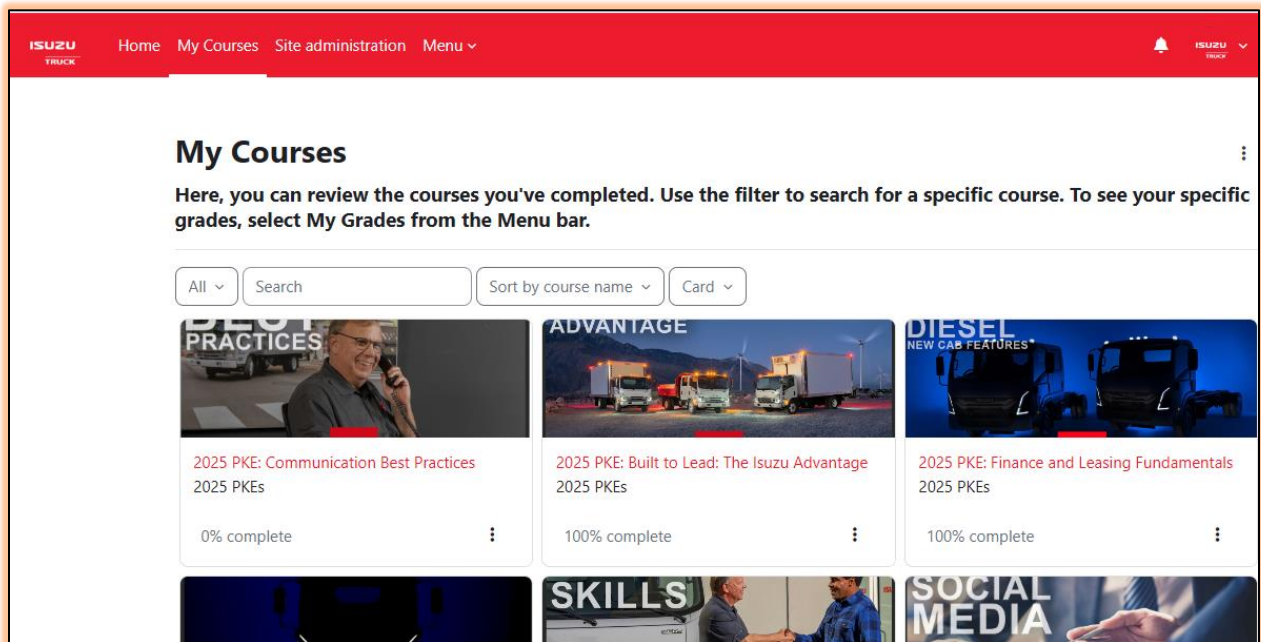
ISUZU TRUCK Home My Courses Site administration Menu

ISUZU TRUCK

My Courses

Here, you can review the courses you've completed. Use the filter to search for a specific course. To see your specific grades, select My Grades from the Menu bar.

All Search Sort by course name Card

PRACTICES

ADVANTAGE

DIESEL
NEW CAB FEATURES

2025 PKE: Communication Best Practices
2025 PKEs
0% complete

2025 PKE: Built to Lead: The Isuzu Advantage
2025 PKEs
100% complete

2025 PKE: Finance and Leasing Fundamentals
2025 PKEs
100% complete

SKILLS

SOCIAL MEDIA